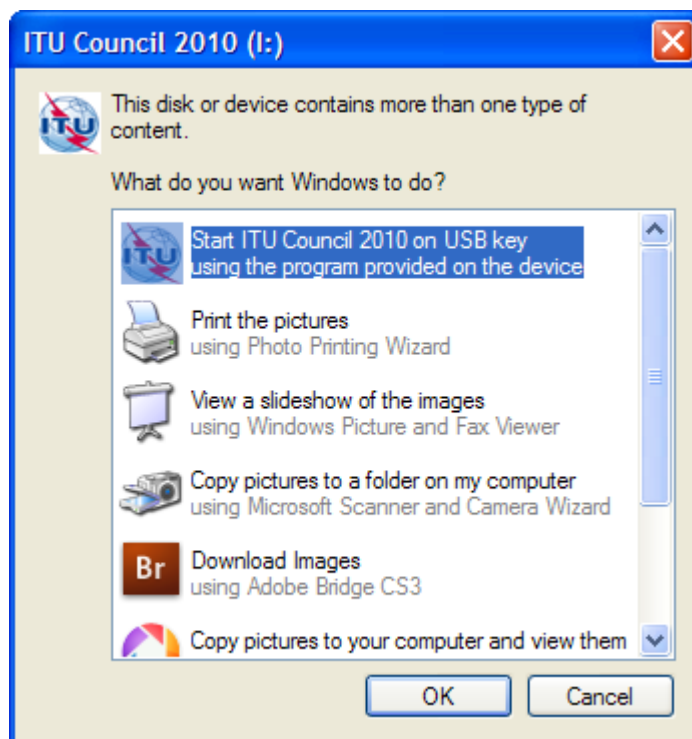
ITU Council 2010 (I:)

ITU

This disk or device contains more than one type of content.

What do you want Windows to do?

ITU

Start ITU Council 2010 on USB key
using the program provided on the device

Print the pictures
using Photo Printing Wizard

View a slideshow of the images
using Windows Picture and Fax Viewer

Copy pictures to a folder on my computer
using Microsoft Scanner and Camera Wizard

Br

Download Images
using Adobe Bridge CS3

Copy pictures to your computer and view them

OK

Cancel